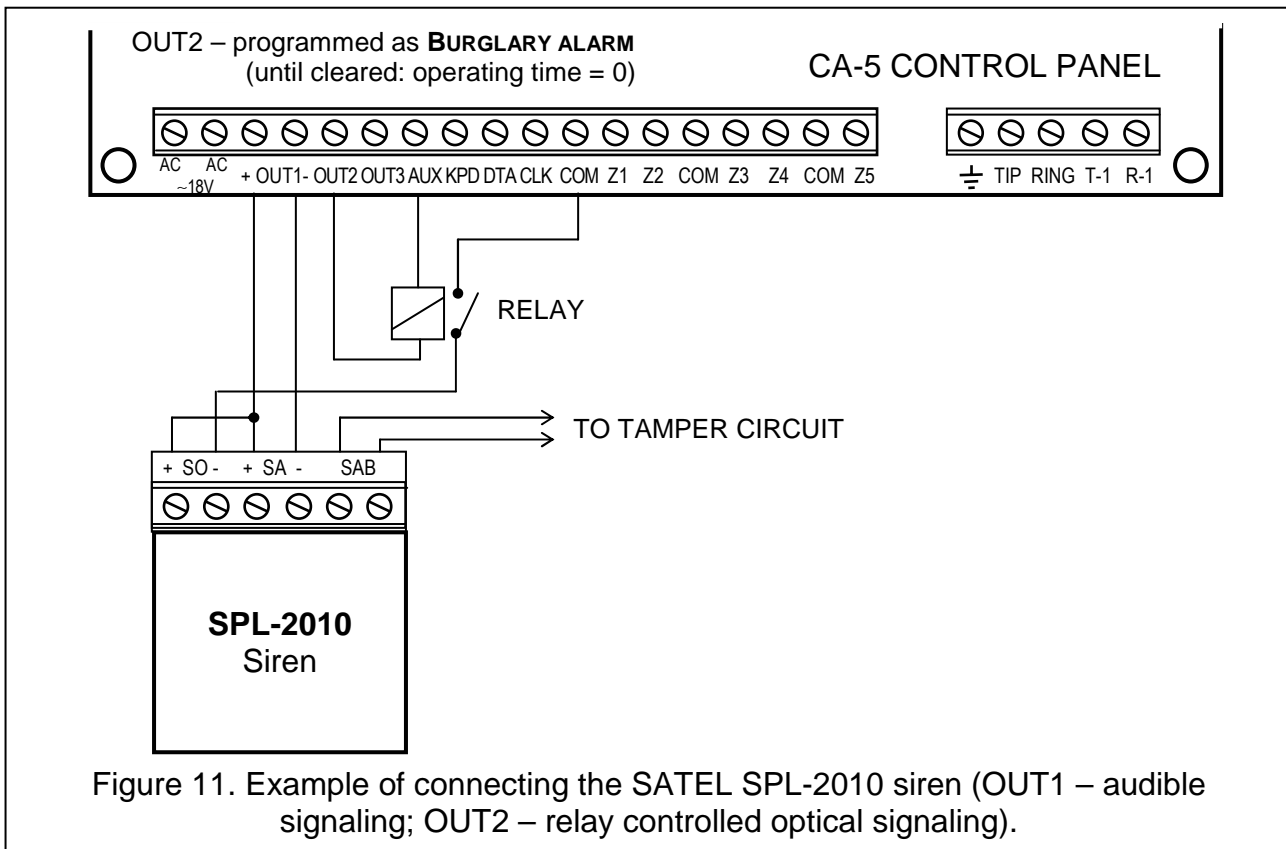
OUT2 – programmed as BURGLARY ALARM
(until cleared: operating time = 0)

CA-5 CONTROL PANEL

AC AC ~18V + OUT1- OUT2 OUT3 AUX KPD DTA CLK COM Z1 Z2 COM Z3 Z4 COM Z5

TIP RING T-1 R-1

RELAY

TO TAMPER CIRCUIT

+ SO - + SA - SAB

SPL-2010
Siren

Figure 11. Example of connecting the SATEL SPL-2010 siren (OUT1 – audible signaling; OUT2 – relay controlled optical signaling).